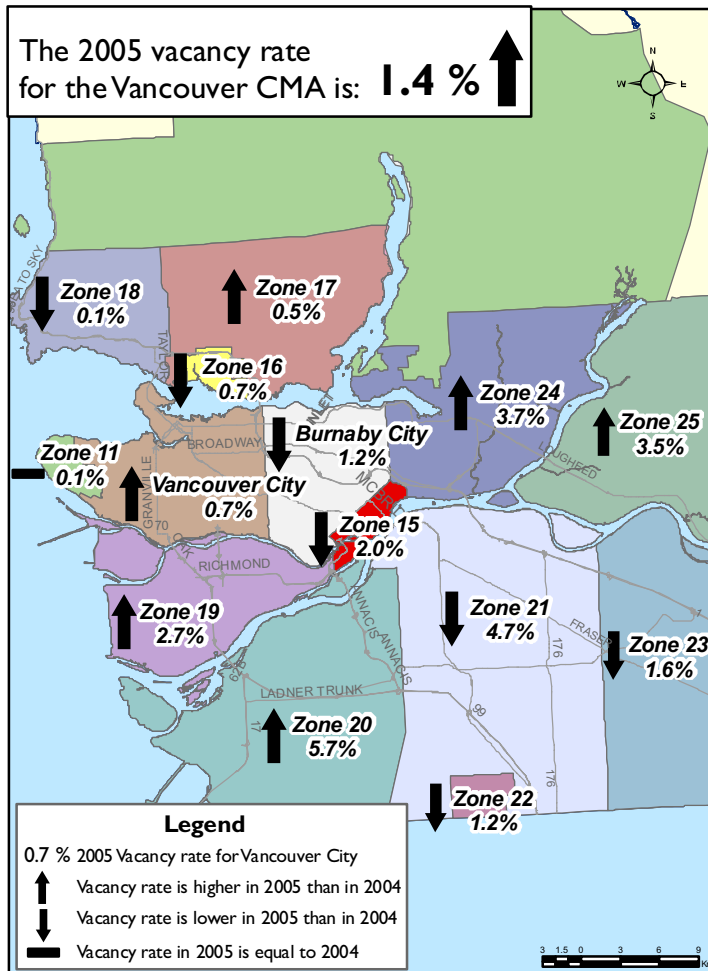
The 2005 vacancy rate for the Vancouver CMA is: 1.4 %

N
W E
S

SEA TO SKY

Zone 18
0.1%

Zone 17
0.5%

TAYLOR

Zone 16
0.7%

Zone 24
3.7%

Zone 25
3.5%

BROADWAY

INLET

Burnaby City
1.2%

LOUGHEED

Zone 11
0.1%

GRANVILLE

Vancouver City
0.7%

MCBRIDE

70

OAK

Zone 15
2.0%

RICHMOND

Zone 19
2.7%

Zone 21
4.7%

KNIGHT

FRASER

176

Zone 23
1.6%

LADNER TRUNK

Zone 20
5.7%

99

176

Zone 22
1.2%

Legend
0.7 % 2005 Vacancy rate for Vancouver City
Vacancy rate is higher in 2005 than in 2004
Vacancy rate is lower in 2005 than in 2004
Vacancy rate in 2005 is equal to 2004

3 1.5 0 3 6 9
Km